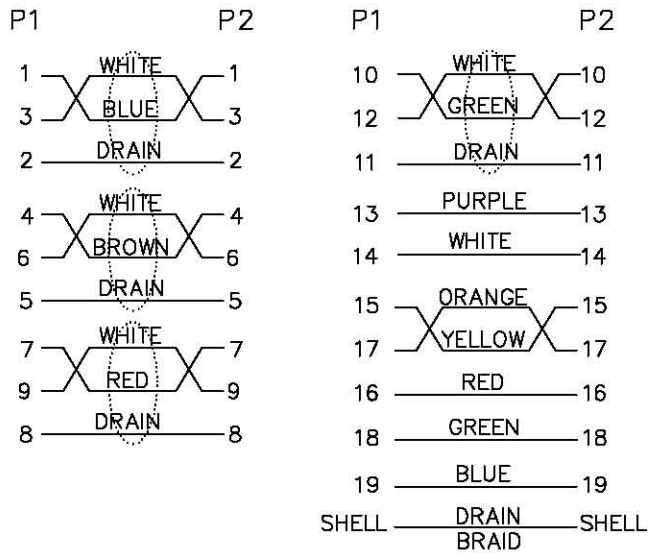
P1 P2

1 WHITE 1
3 BLUE 3
2 DRAIN 2

4 WHITE 4
6 BROWN 6
5 DRAIN 5

7 WHITE 7
9 RED 9
8 DRAIN 8

P1 P2

10 WHITE 10
12 GREEN 12
11 DRAIN 11

13 PURPLE 13
14 WHITE 14

15 ORANGE 15
17 YELLOW 17

16 RED 16
18 GREEN 18
19 BLUE 19
SHELL DRAIN BRAID SHELL